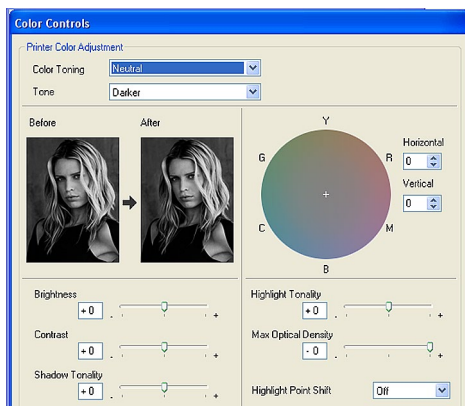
Color Controls

Printer Color Adjustment

Color Toning Neutral

Tone Darker

Before

After

Y

G

R

C

M

B

Horizontal 0

Vertical 0

Brightness +0 - +

Contrast +0 - +

Shadow Tonality +0 - +

Highlight Tonality +0 - +

Max Optical Density -0 - +

Highlight Point Shift Off